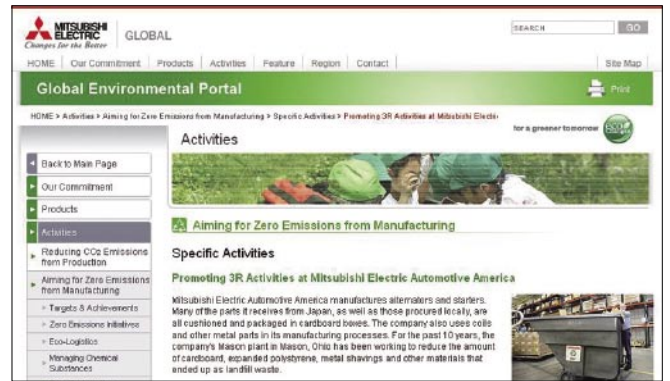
MITSUBISHI ELECTRIC
Changes for the Better
GLOBAL

SEARCH GO

HOME | Our Commitment | Products | Activities | Feature | Region | Contact | Site Map

Global Environmental Portal

Print

HOME > Activities > Aiming for Zero Emissions from Manufacturing > Specific Activities > Promoting 3R Activities at Mitsubishi Electri

for a greener tomorrow

Activities

Back to Main Page
Our Commitment
Products
Activities
Reducing $CO_2$ Emissions from Production
Aiming for Zero Emissions from Manufacturing
Targets & Achievements
Zero Emissions Initiatives
Eco-Logistics
Managing Chemical Substances

Aiming for Zero Emissions from Manufacturing

Specific Activities

Promoting 3R Activities at Mitsubishi Electric Automotive America

Mitsubishi Electric Automotive America manufactures alternators and starters. Many of the parts it receives from Japan, as well as those procured locally, are all cushioned and packaged in cardboard boxes. The company also uses coils and other metal parts in its manufacturing processes. For the past 10 years, the company's Mason plant in Mason, Ohio has been working to reduce the amount of cardboard, expanded polystyrene, metal shavings and other materials that ended up as landfill waste.